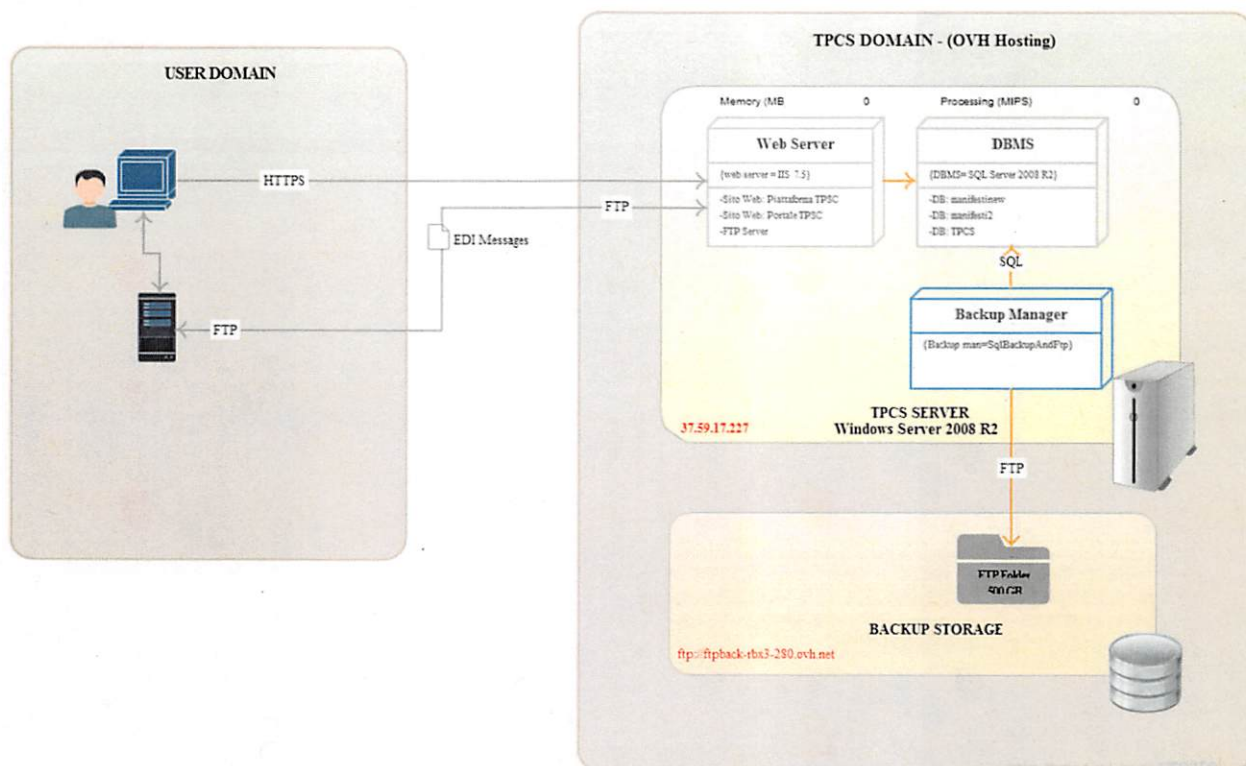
USER DOMAIN

TPCS DOMAIN - (OVH Hosting)

Memory (MB 0

Processing (MIPS) 0

Web Server

{web server = IIS 7.5}

-Sito Web: Piattaforma TPSC
-Sito Web: Portale TPSC
-FTP Server

DBMS

{DBMS= SQL Server 2008 R2}

-DB: manifestinew
-DB: manifesti2
-DB: TPCS

HTTPS

FTP

EDI Messages

FTP

SQL

Backup Manager

{Backup man=SqlBackupAndFtp}

37.59.17.227

TPCS SERVER
Windows Server 2008 R2

FTP

FTP Folder
500 GB

BACKUP STORAGE

ftp://ftpback-rbx3-280.ovh.net